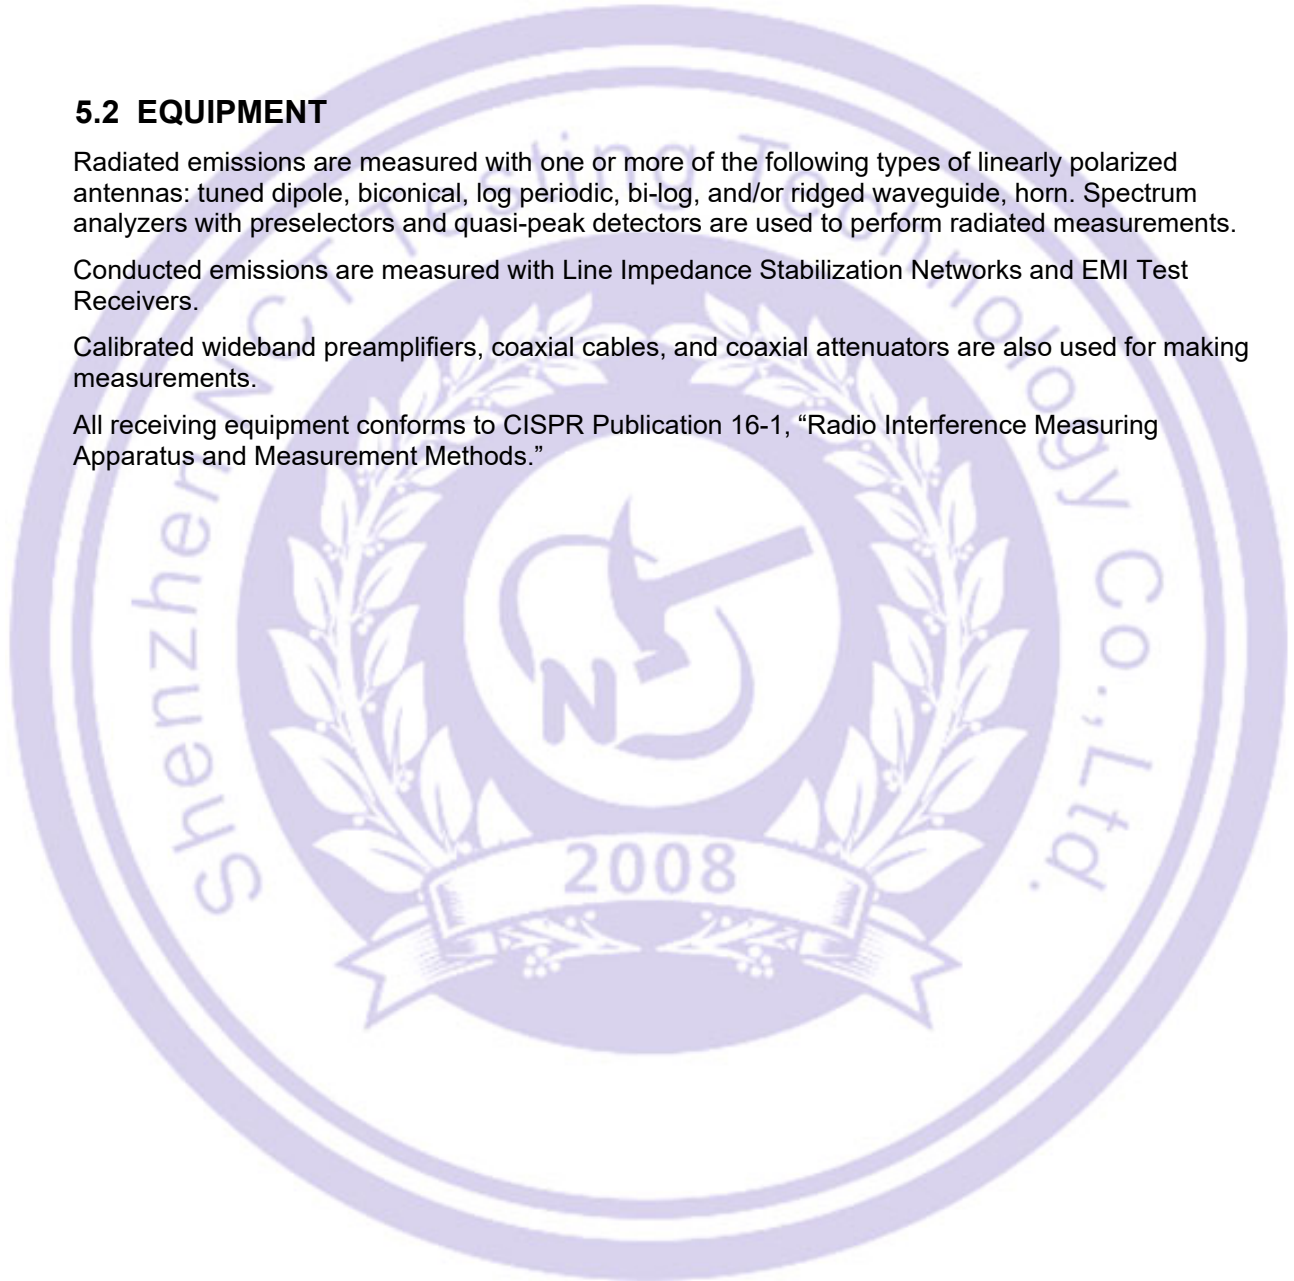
5.2 EQUIPMENT

Radiated emissions are measured with one or more of the following types of linearly polarized antennas: tuned dipole, biconical, log periodic, bi-log, and/or ridged waveguide, horn. Spectrum analyzers with preselectors and quasi-peak detectors are used to perform radiated measurements.

Conducted emissions are measured with Line Impedance Stabilization Networks and EMI Test Receivers.

Calibrated wideband preamplifiers, coaxial cables, and coaxial attenuators are also used for making measurements.

All receiving equipment conforms to CISPR Publication 16-1, “Radio Interference Measuring Apparatus and Measurement Methods.”

Shenzhen NCT Testing Technology Co., Ltd.

2008